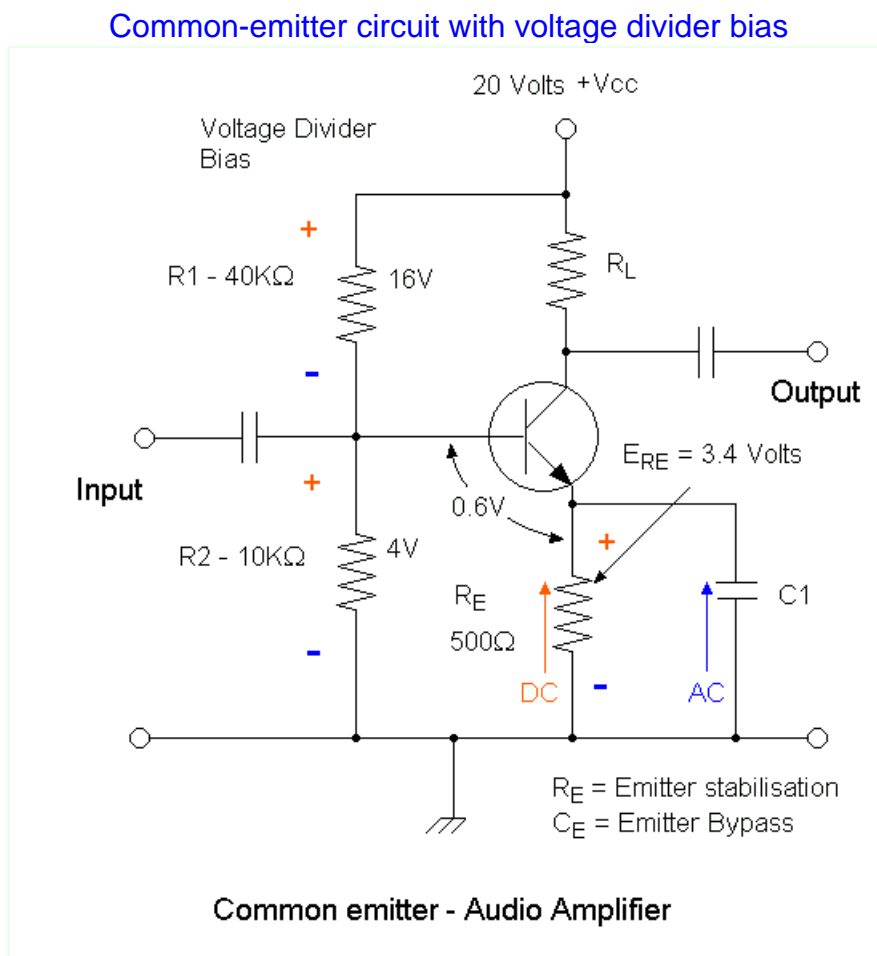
Common-emitter circuit with voltage divider bias

20 Volts +Vcc

Voltage Divider
Bias

+

R1 - 40KΩ

16V

$R_L$

-

Output

Input

+

$E_{RE}$ = 3.4 Volts

0.6V

+

R2 - 10KΩ

4V

$R_E$

500Ω

C1

-

DC

-

AC

$R_E$ = Emitter stabilisation
$C_E$ = Emitter Bypass

Common emitter - Audio Amplifier